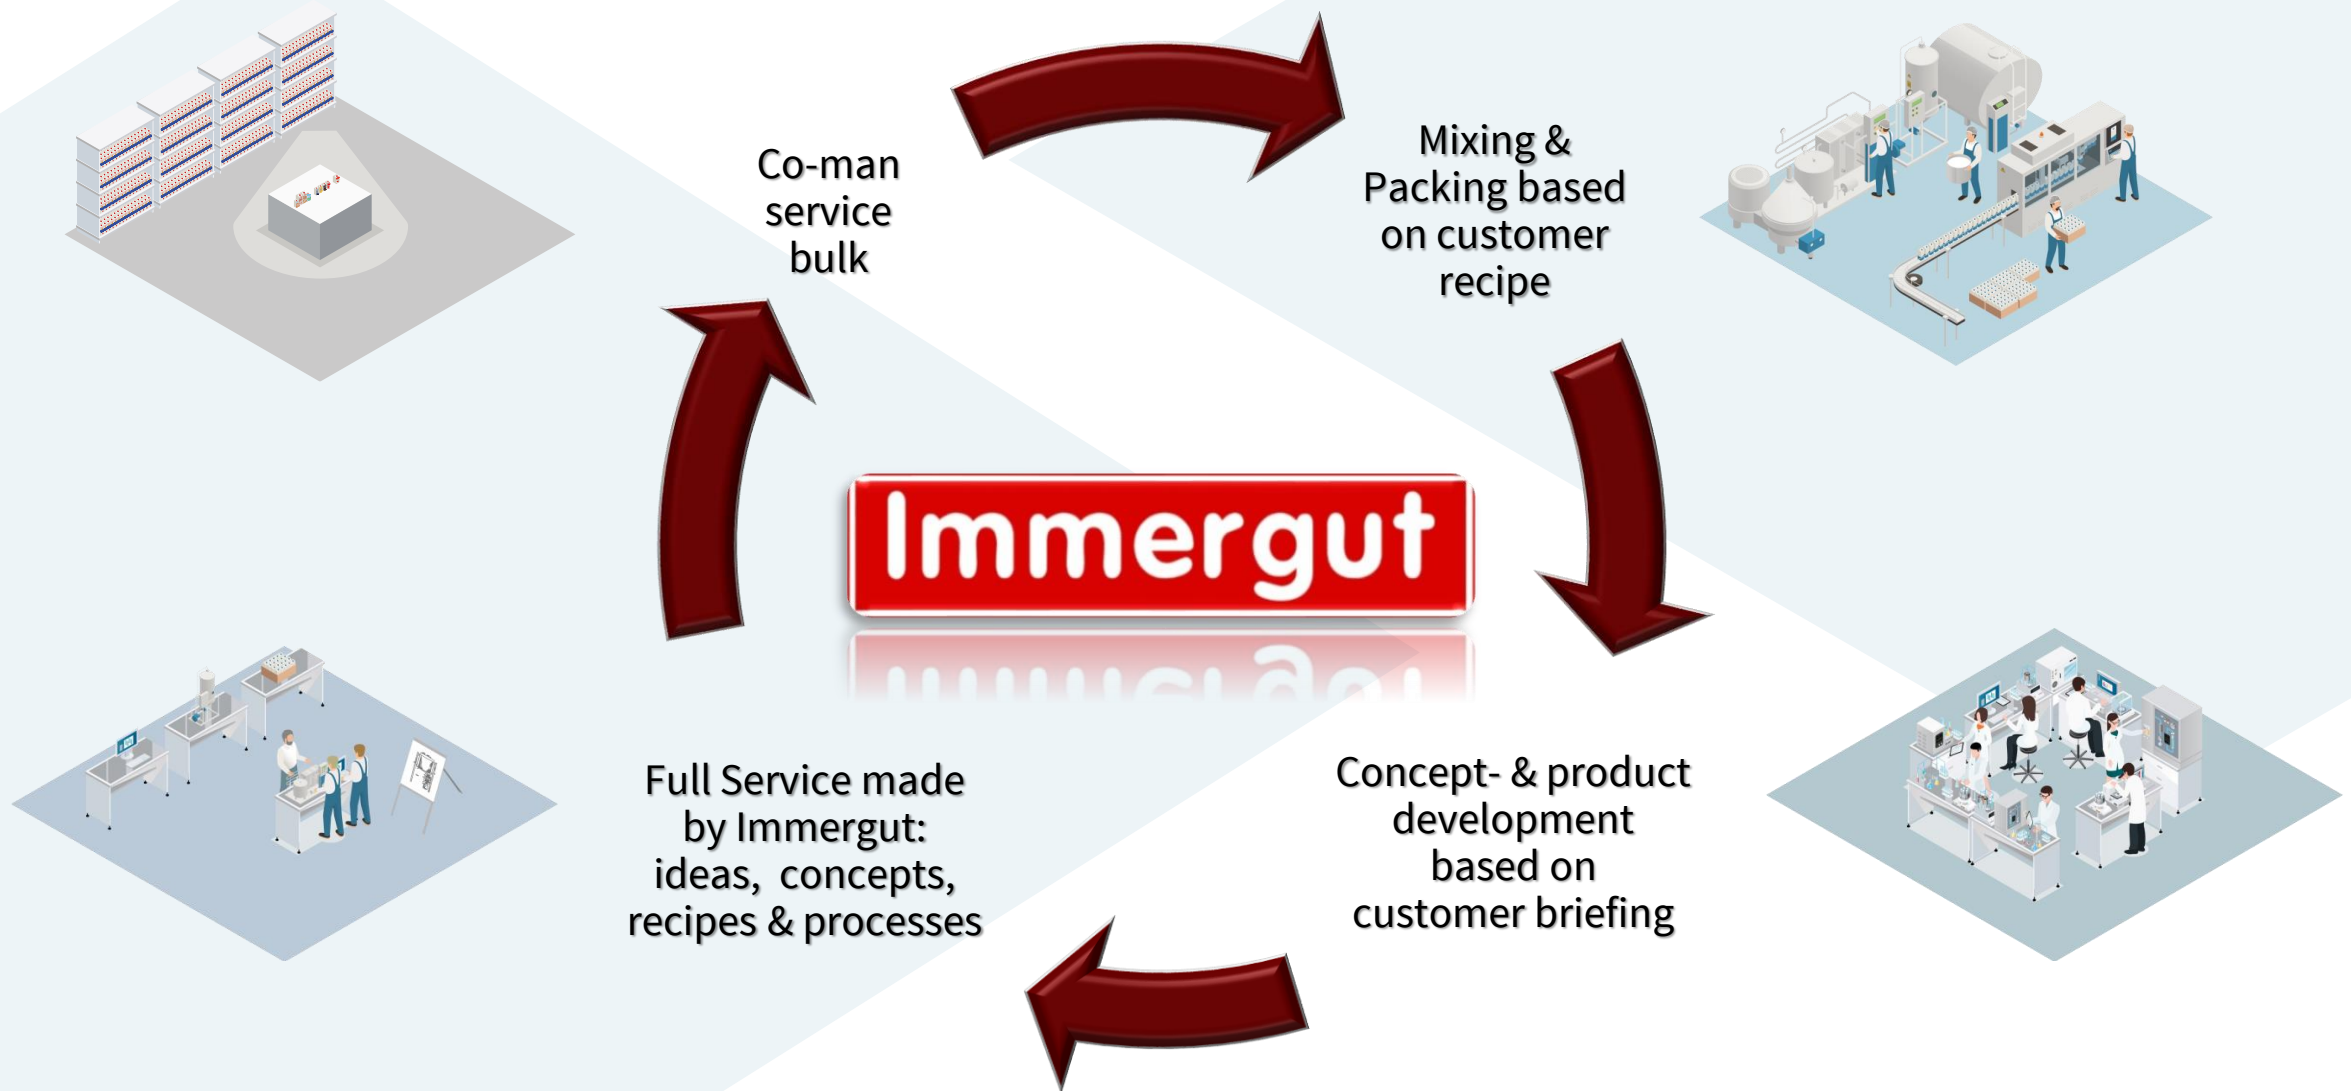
Co-man service bulk

Mixing & Packing based on customer recipe

Immergut

Concept- & product development based on customer briefing

Full Service made by Immergut: ideas, concepts, recipes & processes